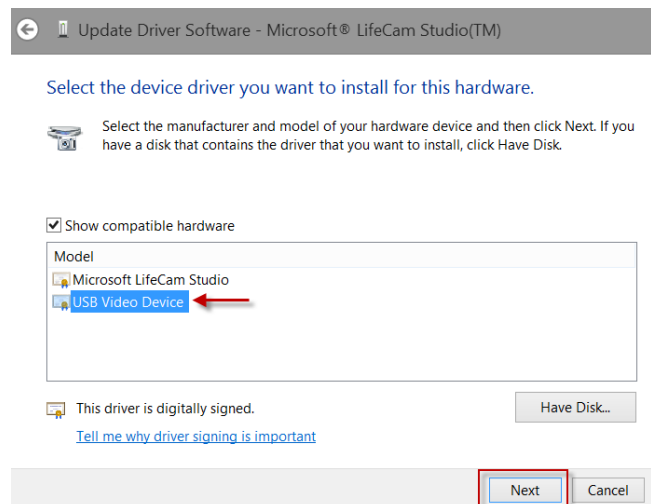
Update Driver Software - Microsoft® LifeCam Studio(TM)

Select the device driver you want to install for this hardware.

Select the manufacturer and model of your hardware device and then click Next. If you have a disk that contains the driver that you want to install, click Have Disk.

Show compatible hardware

Model

Microsoft LifeCam Studio

USB Video Device

This driver is digitally signed.

Have Disk...

Tell me why driver signing is important

Next

Cancel